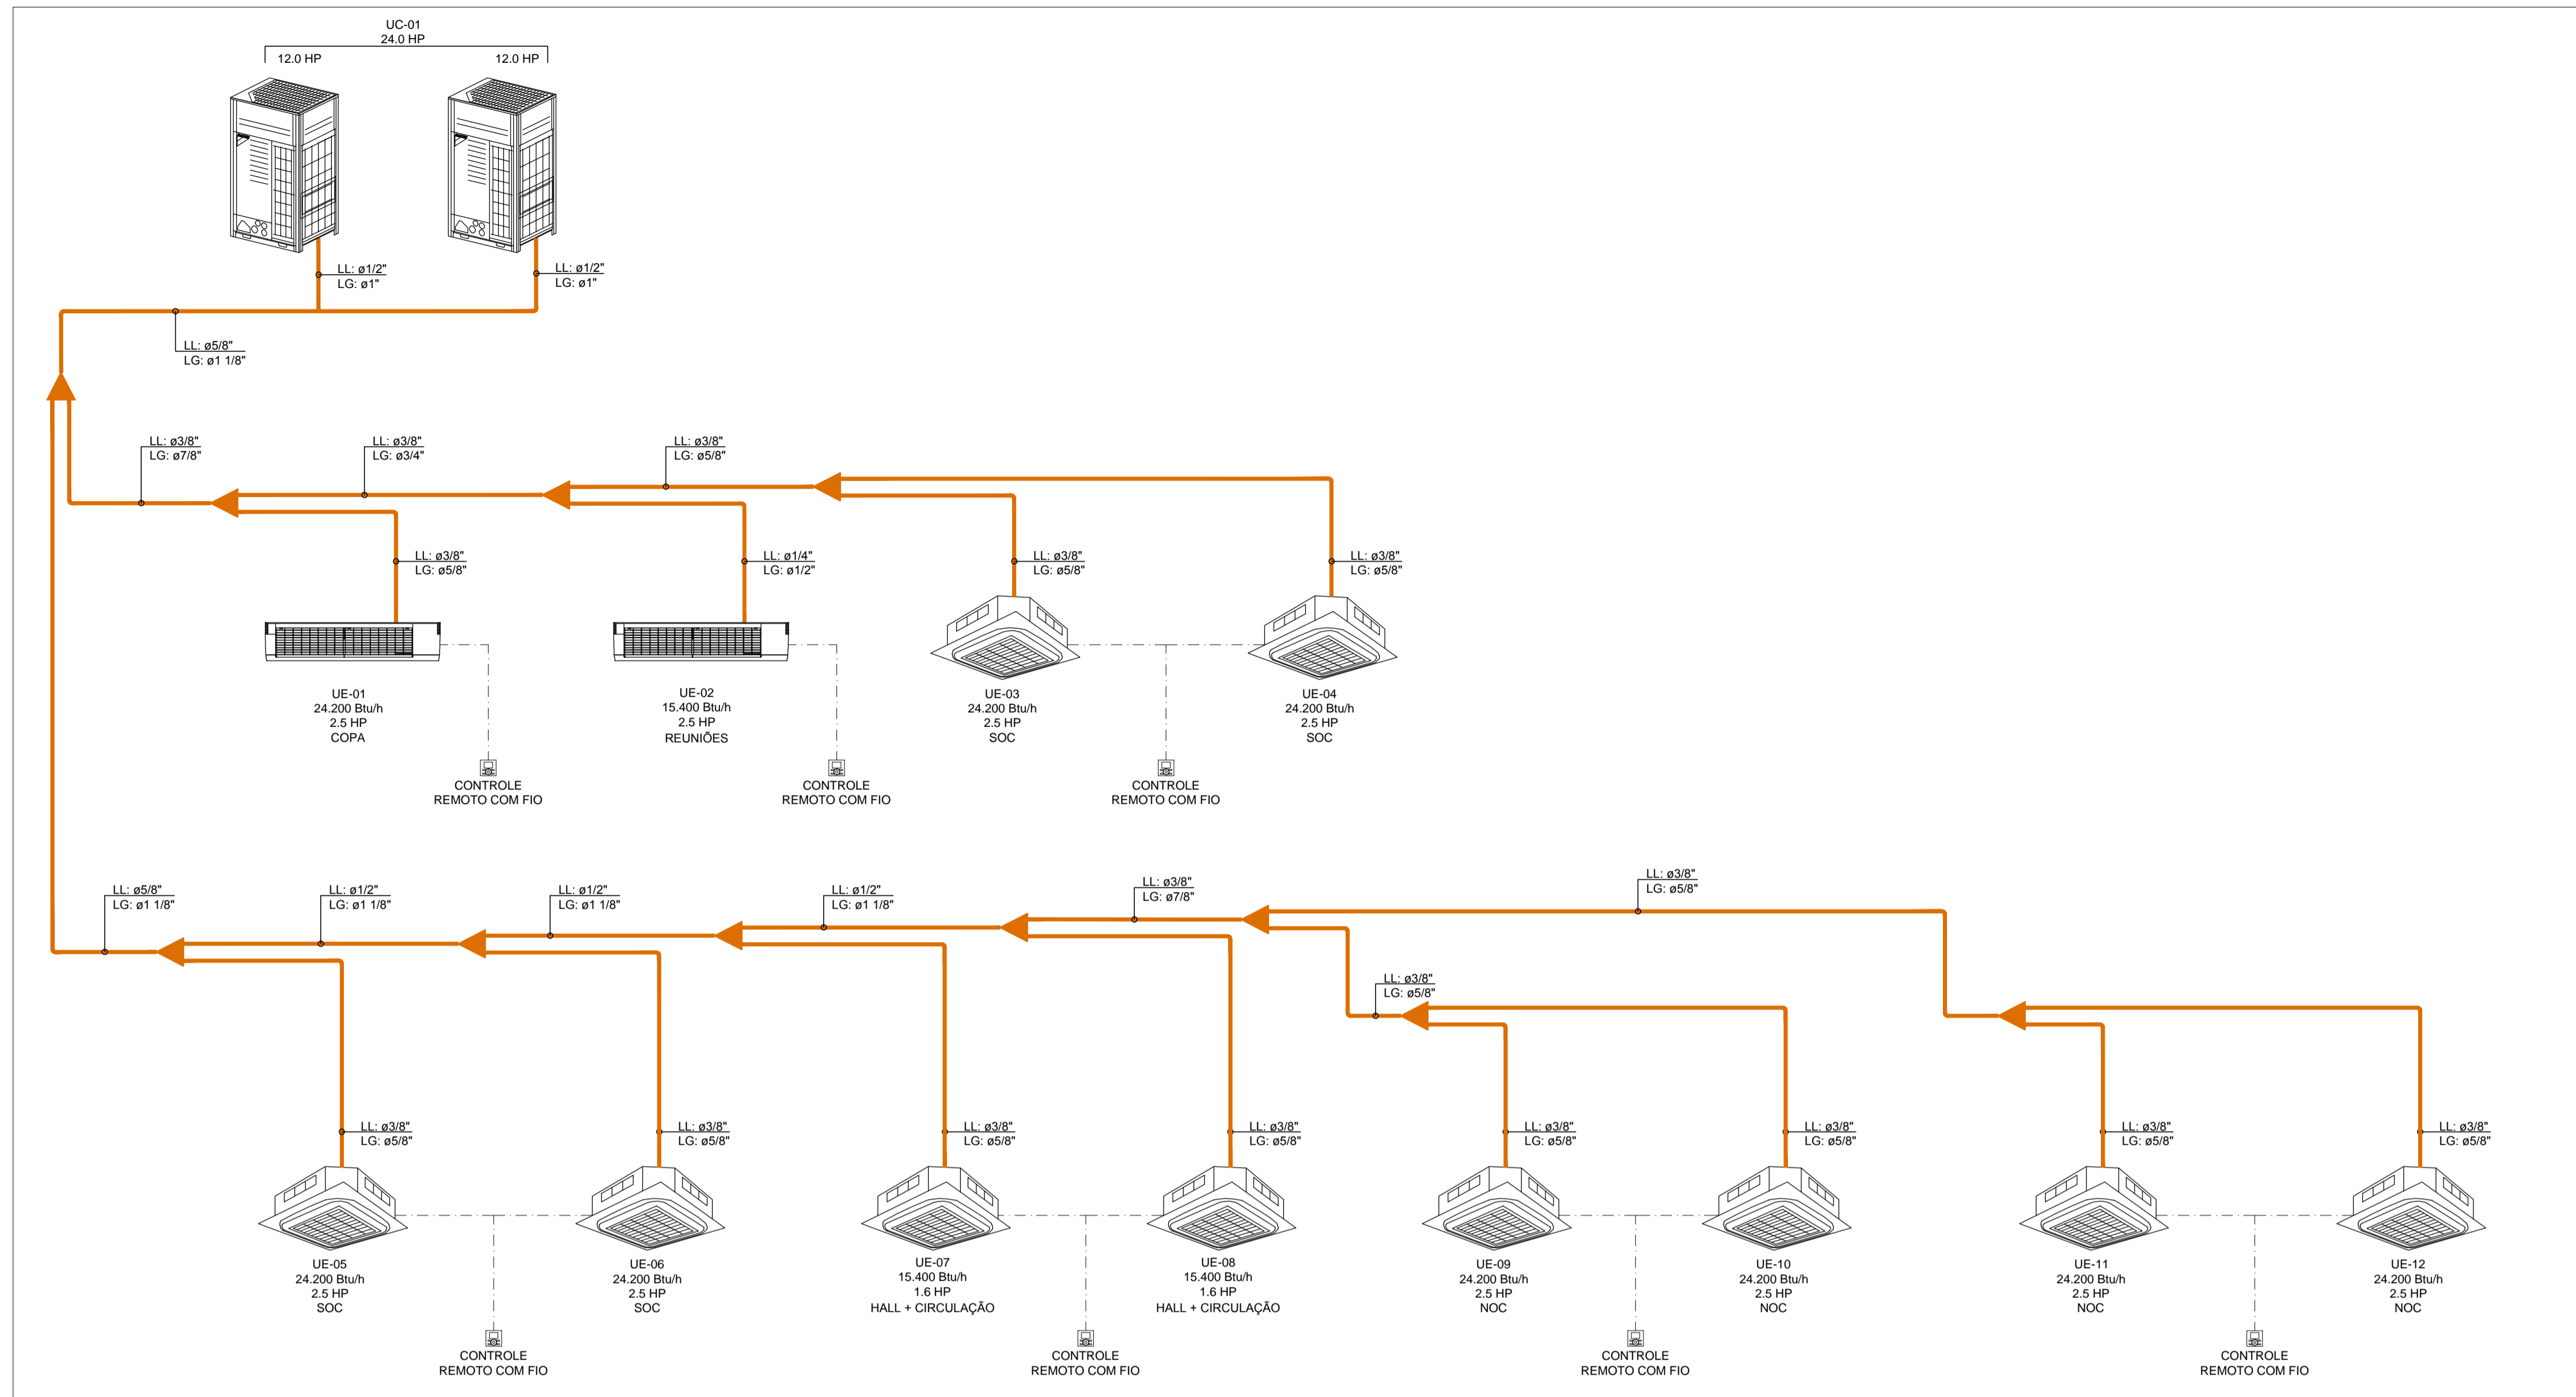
UC-01
24.0 HP

12.0 HP

12.0 HP

LL: ø1/2"
LG: ø1"

LL: ø1/2"
LG: ø1"

LL: ø5/8"
LG: ø1 1/8"

LL: ø3/8"
LG: ø7/8"

LL: ø3/8"
LG: ø3/4"

LL: ø3/8"
LG: ø5/8"

LL: ø3/8"
LG: ø5/8"

LL: ø1/4"
LG: ø1/2"

LL: ø3/8"
LG: ø5/8"

LL: ø3/8"
LG: ø5/8"

UE-01
24.200 Btu/h
2.5 HP
COPA

UE-02
15.400 Btu/h
2.5 HP
REUNIÕES

UE-03
24.200 Btu/h
2.5 HP
SOC

UE-04
24.200 Btu/h
2.5 HP
SOC

CONTROLE
REMOTO COM FIO

CONTROLE
REMOTO COM FIO

CONTROLE
REMOTO COM FIO

LL: ø3/8"
LG: ø5/8"

LL: ø3/8"
LG: ø7/8"

LL: ø5/8"
LG: ø1 1/8"

LL: ø1/2"
LG: ø1 1/8"

LL: ø1/2"
LG: ø1 1/8"

LL: ø1/2"
LG: ø1 1/8"

LL: ø3/8"
LG: ø5/8"

LL: ø3/8"
LG: ø5/8"

LL: ø3/8"
LG: ø5/8"

LL: ø3/8"
LG: ø5/8"

LL: ø3/8"
LG: ø5/8"

LL: ø3/8"
LG: ø5/8"

LL: ø3/8"
LG: ø5/8"

LL: ø3/8"
LG: ø5/8"

LL: ø3/8"
LG: ø5/8"

UE-05
24.200 Btu/h
2.5 HP
SOC

UE-06
24.200 Btu/h
2.5 HP
SOC

UE-07
15.400 Btu/h
1.6 HP
HALL + CIRCULAÇÃO

UE-08
15.400 Btu/h
1.6 HP
HALL + CIRCULAÇÃO

UE-09
24.200 Btu/h
2.5 HP
NOC

UE-10
24.200 Btu/h
2.5 HP
NOC

UE-11
24.200 Btu/h
2.5 HP
NOC

UE-12
24.200 Btu/h
2.5 HP
NOC

CONTROLE
REMOTO COM FIO

CONTROLE
REMOTO COM FIO

CONTROLE
REMOTO COM FIO

CONTROLE
REMOTO COM FIO